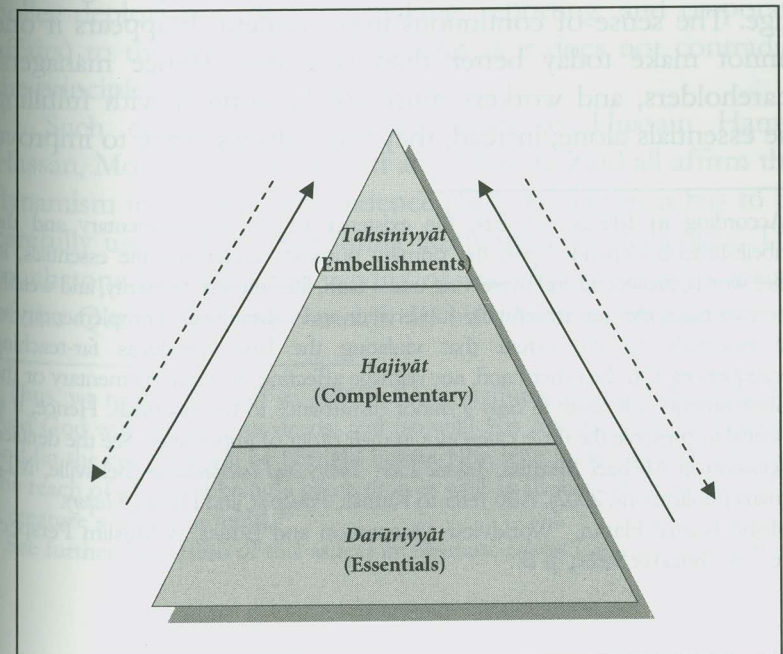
ge. The sense of continuity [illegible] happens if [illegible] make today better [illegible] management, shareholders, and workers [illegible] with fulfilling the essentials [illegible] to improve

*Tahsiniyyāt*
(Embellishments)

*Hajiyāt*
(Complementary)

*Darūriyyāt*
(Essentials)